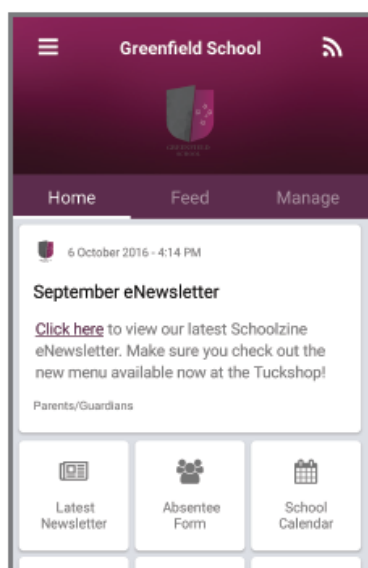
Greenfield School

Home
Feed
Manage

6 October 2016 - 4:14 PM

September eNewsletter

Click here to view our latest Schoolzine eNewsletter. Make sure you check out the new menu available now at the Tuckshop!

Parents/Guardians

Latest Newsletter

Absentee Form

School Calendar